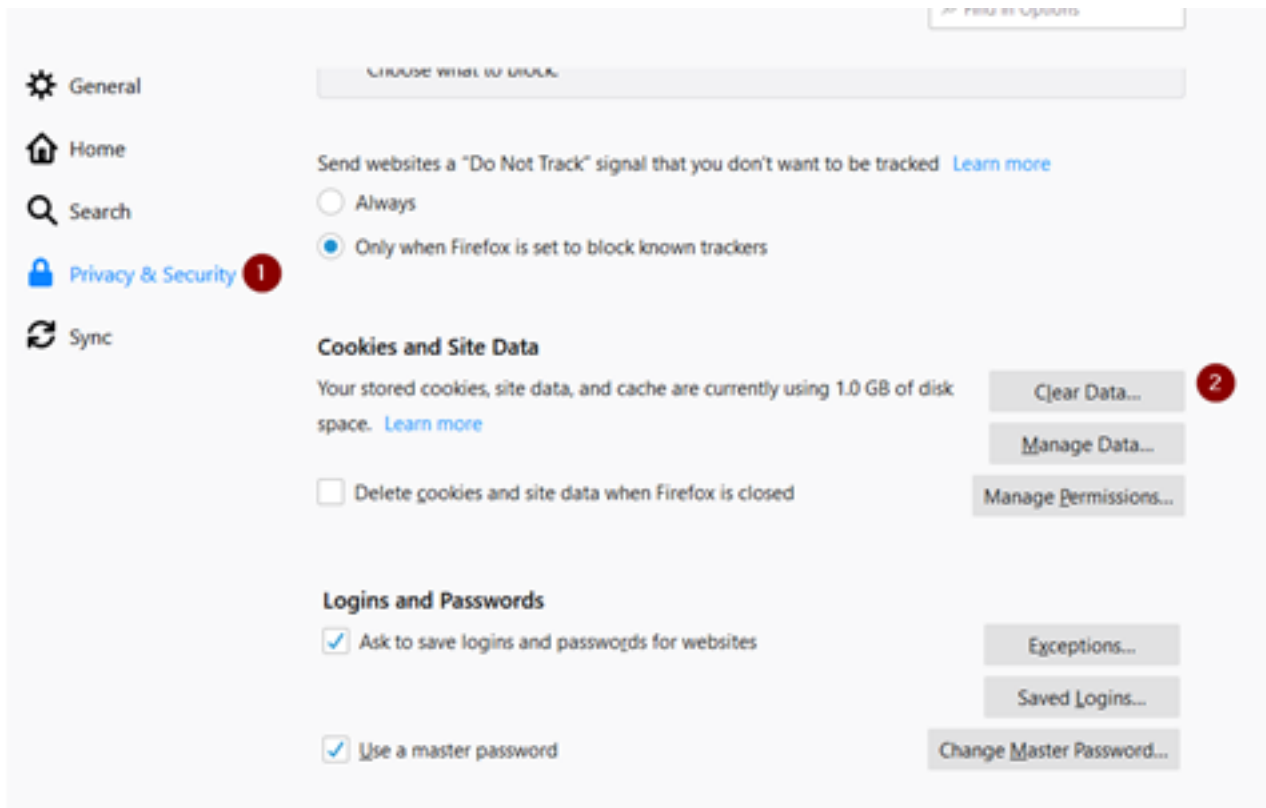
Find in Options

Choose what to block.

General

Home

Search

Privacy & Security 1

Sync

Send websites a "Do Not Track" signal that you don't want to be tracked Learn more

Always

Only when Firefox is set to block known trackers

Cookies and Site Data

Your stored cookies, site data, and cache are currently using 1.0 GB of disk space. Learn more

Clear Data... 2

Manage Data...

Delete cookies and site data when Firefox is closed

Manage Permissions...

Logins and Passwords

Ask to save logins and passwords for websites

Exceptions...

Saved Logins...

Use a master password

Change Master Password...